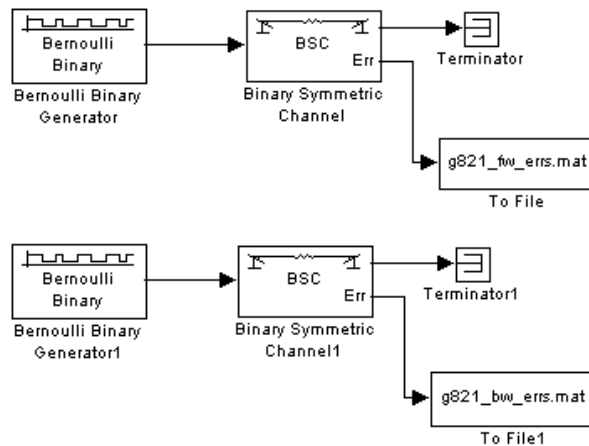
Bernoulli Binary

Bernoulli Binary Generator

BSC

Err

Binary Symmetric Channel

Terminator

g821_fw_errs.mat

To File

Bernoulli Binary

Bernoulli Binary Generator1

BSC

Err

Binary Symmetric Channel1

Terminator1

g821_bw_errs.mat

To File1